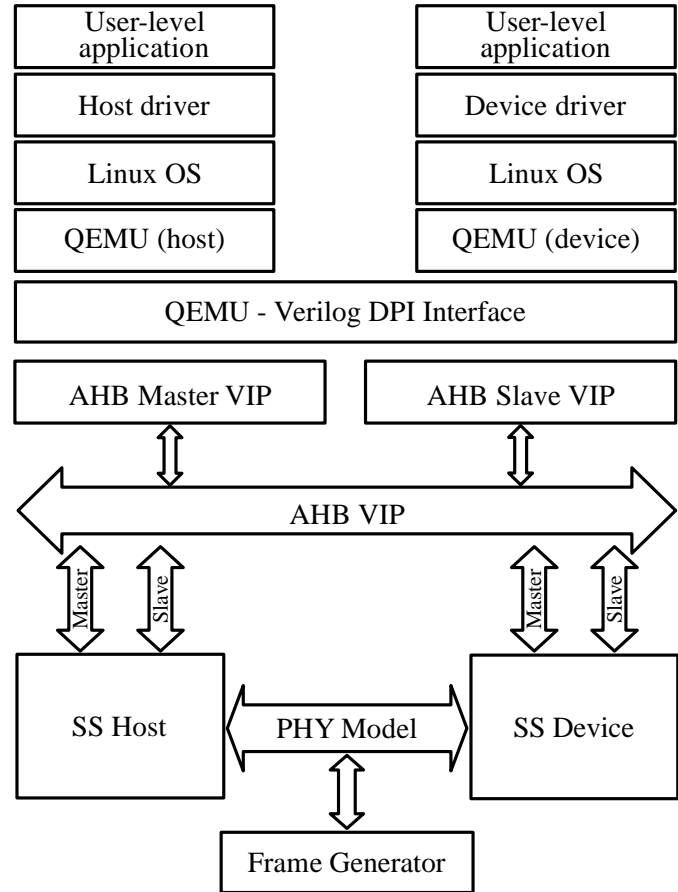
User-level application

Host driver

Linux OS

QEMU (host)

User-level application

Device driver

Linux OS

QEMU (device)

QEMU - Verilog DPI Interface

AHB Master VIP

AHB Slave VIP

AHB VIP

Master

Slave

Master

Slave

SS Host

PHY Model

SS Device

Frame Generator